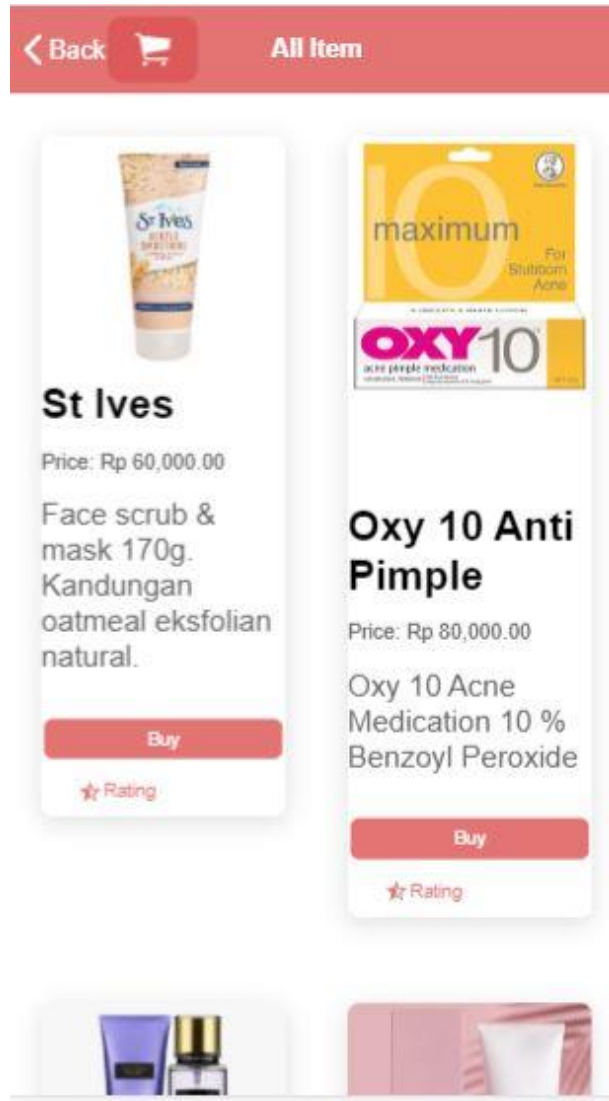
Back

All Item

St Ives

St Ives

Price: Rp 60,000.00

Face scrub & mask 170g. Kandungan oatmeal eksfolian natural.

Buy

Rating

maximum

10

For Stubborn Acne

OXY 10

acne pimple medication

Oxy 10 Anti Pimple

Price: Rp 80,000.00

Oxy 10 Acne Medication 10 % Benzoyl Peroxide

Buy

Rating